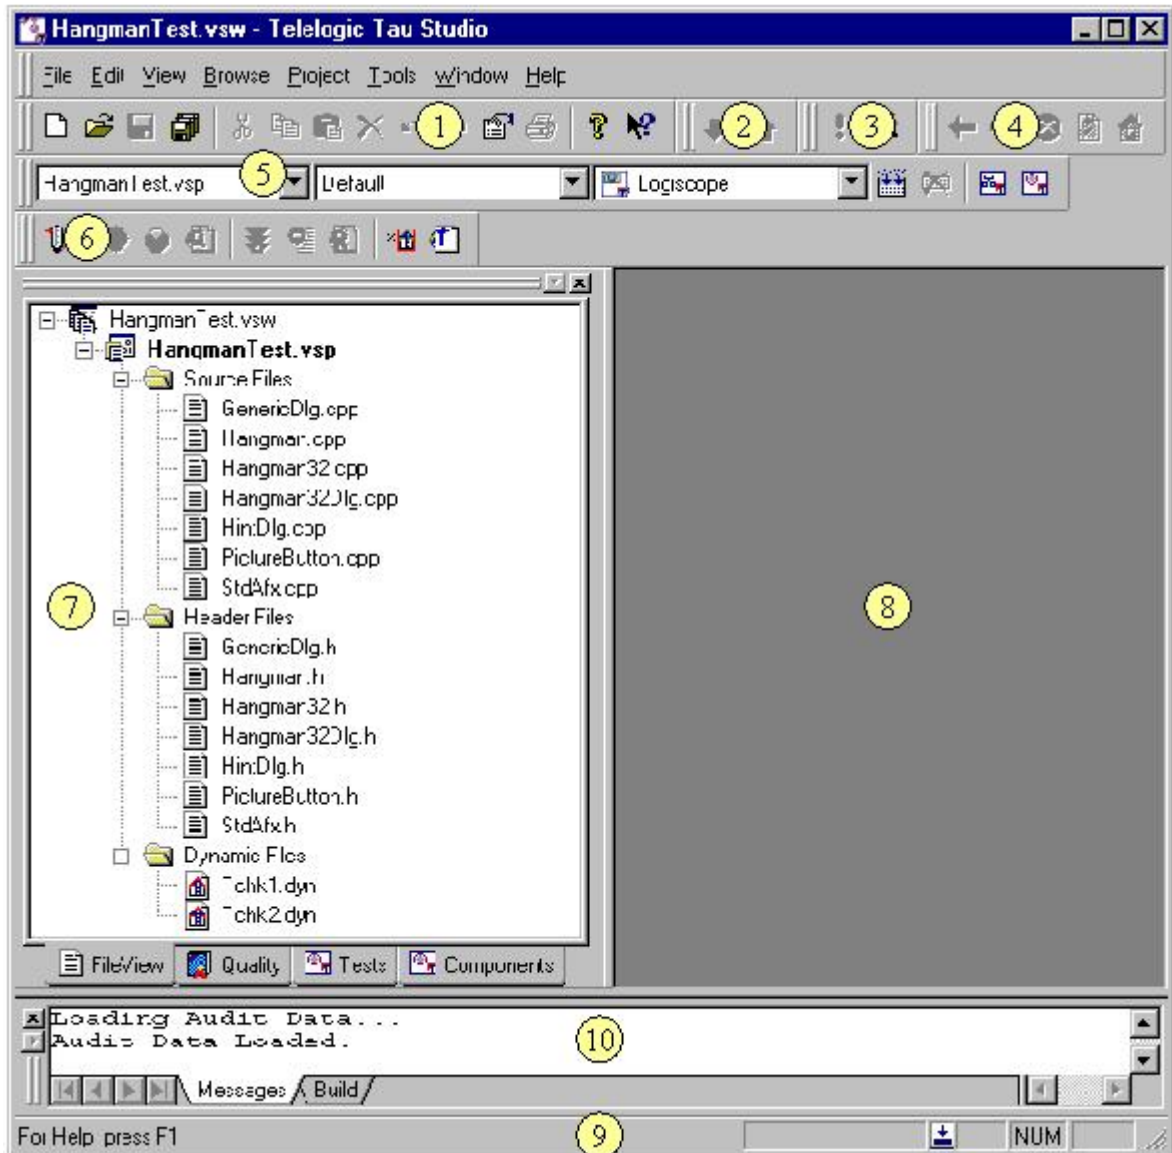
HangmanTest.vsw - Telelogic Tau Studio

File Edit View Browse Project Tools Window Help

1 2 3 4

HangmanTest.vsp 5 Default Logiscope

6

HangmanTest.vsw
HangmanTest.vsp
Source Files
GenericDlg.cpp
Hangman.cpp
Hangman32.cpp
Hangman32Dlg.cpp
HintDlg.cpp
PictureButton.cpp
StdAfx.cpp
7
Header Files
GenericDlg.h
Hangman.h
Hangman32.h
Hangman32Dlg.h
HintDlg.h
PictureButton.h
StdAfx.h
Dynamic Files
Tchk1.dyn
Tchk2.dyn

FileView Quality Tests Components

8

Loading Audit Data...
Audit Data Loaded.
10

Messages Build

For Help, press F1 9 NUM